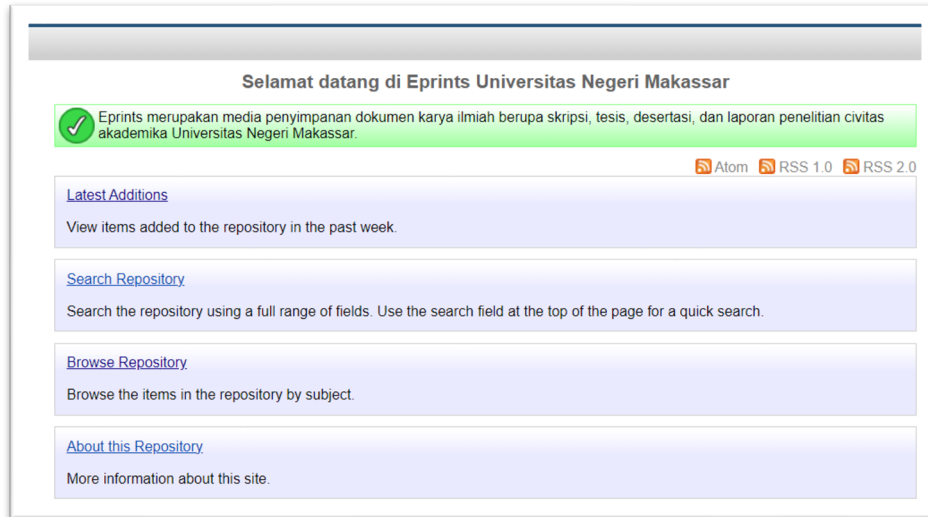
Selamat datang di Eprints Universitas Negeri Makassar

Eprints merupakan media penyimpanan dokumen karya ilmiah berupa skripsi, tesis, desertasi, dan laporan penelitian civitas akademika Universitas Negeri Makassar.

Atom RSS 1.0 RSS 2.0

Latest Additions

View items added to the repository in the past week.

Search Repository

Search the repository using a full range of fields. Use the search field at the top of the page for a quick search.

Browse Repository

Browse the items in the repository by subject.

About this Repository

More information about this site.